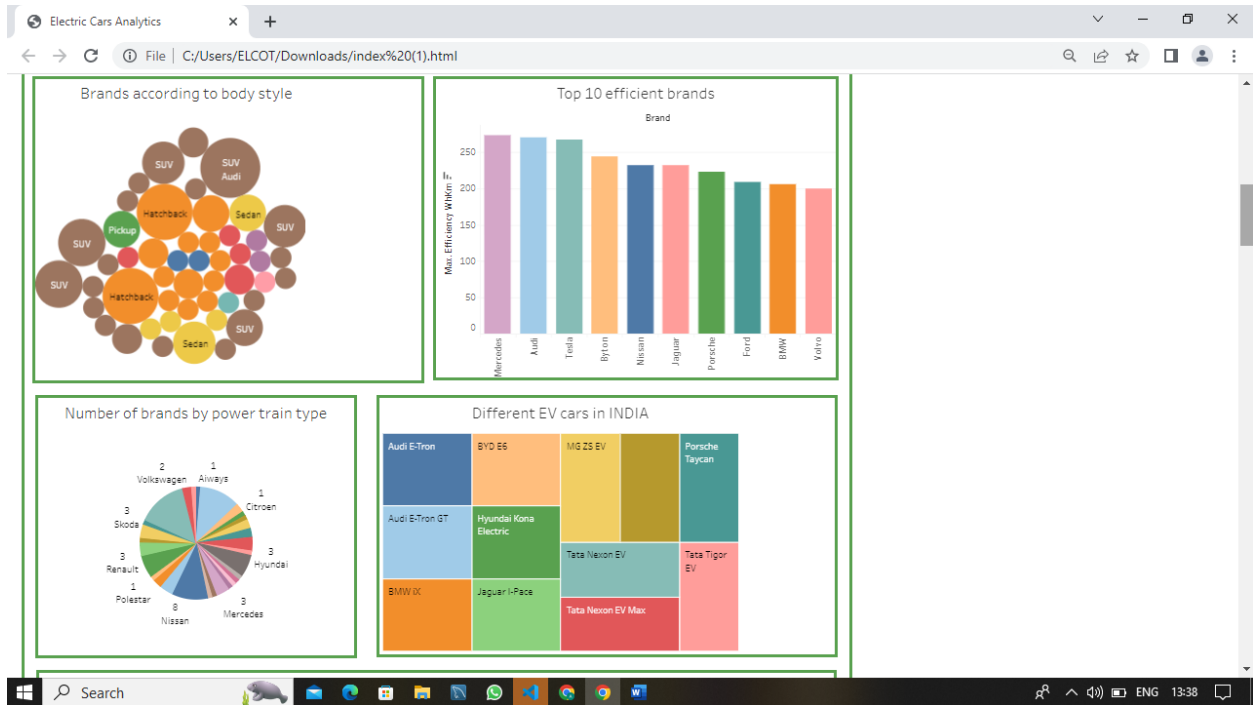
Electric Cars Analytics

File | C:/Users/ELCOT/Downloads/index%20(1).html

Brands according to body style

SUV
SUV Audi
Hatchback
Sedan
SUV
Pickup
SUV
SUV
Hatchback
SUV
Sedan

Top 10 efficient brands

Brand

Max. Efficiency Wh/km

250
200
150
100
50
0

Mercedes
Audi
Tesla
Byton
Nissan
Jaguar
Porsche
Ford
BMW
Volvo

Number of brands by power train type

2 Volkswagen
1 Aiways
1 Citroen
3 Skoda
3 Hyundai
3 Renault
1 Polestar
8 Nissan
3 Mercedes

Different EV cars in INDIA

| Audi E-Tron | BYD E6 | MG ZS EV | | Porsche Taycan |
|---|---|---|---|---|
| Audi E-Tron GT | Hyundai Kona Electric | Tata Nexon EV | | Tata Tigor EV |
| BMW iX | Jaguar I-Pace | Tata Nexon EV Max | | |

Search

ENG 13:38